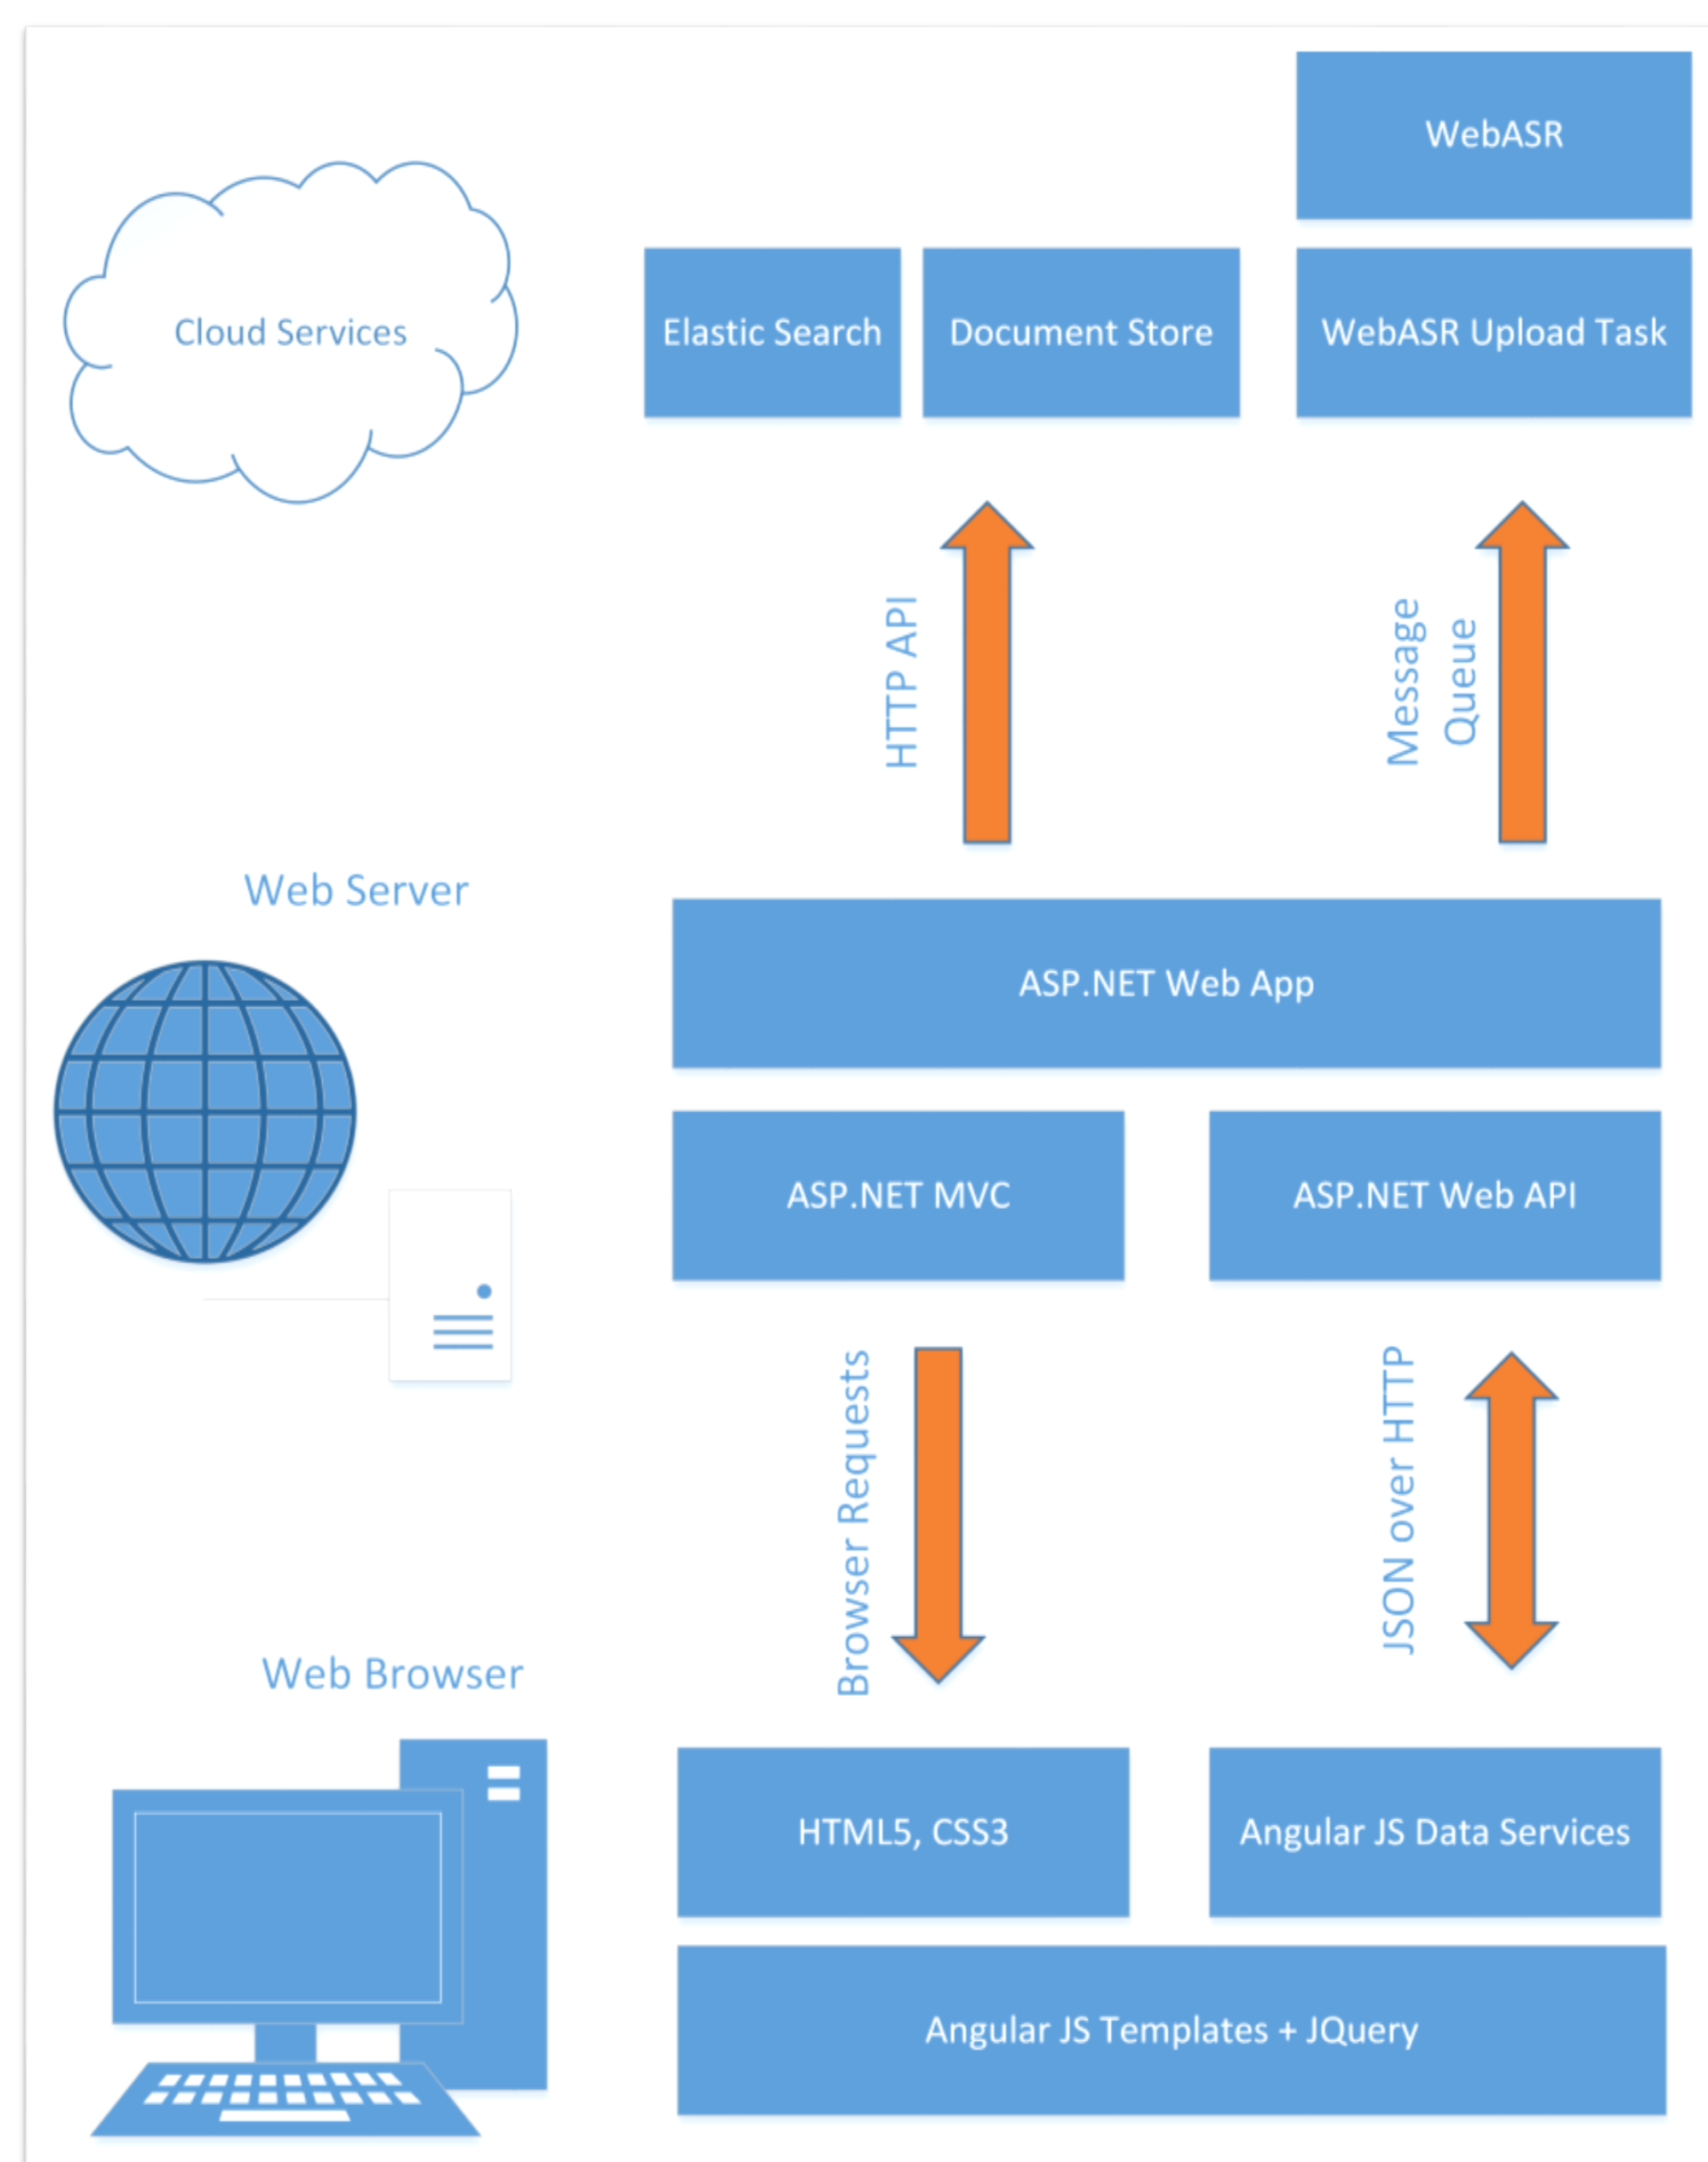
WebASR

Cloud Services

Elastic Search

Document Store

WebASR Upload Task

HTTP API

Message Queue

Web Server

ASP.NET Web App

ASP.NET MVC

ASP.NET Web API

Browser Requests

JSON over HTTP

Web Browser

HTML5, CSS3

Angular JS Data Services

Angular JS Templates + JQuery